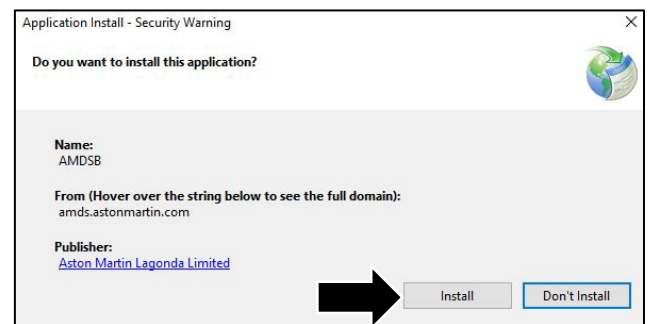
Application Install - Security Warning

×

Do you want to install this application?

Name:
AMDSB

From (Hover over the string below to see the full domain):
amds.astonmartin.com

Publisher:
Aston Martin Lagonda Limited

Install

Don't Install